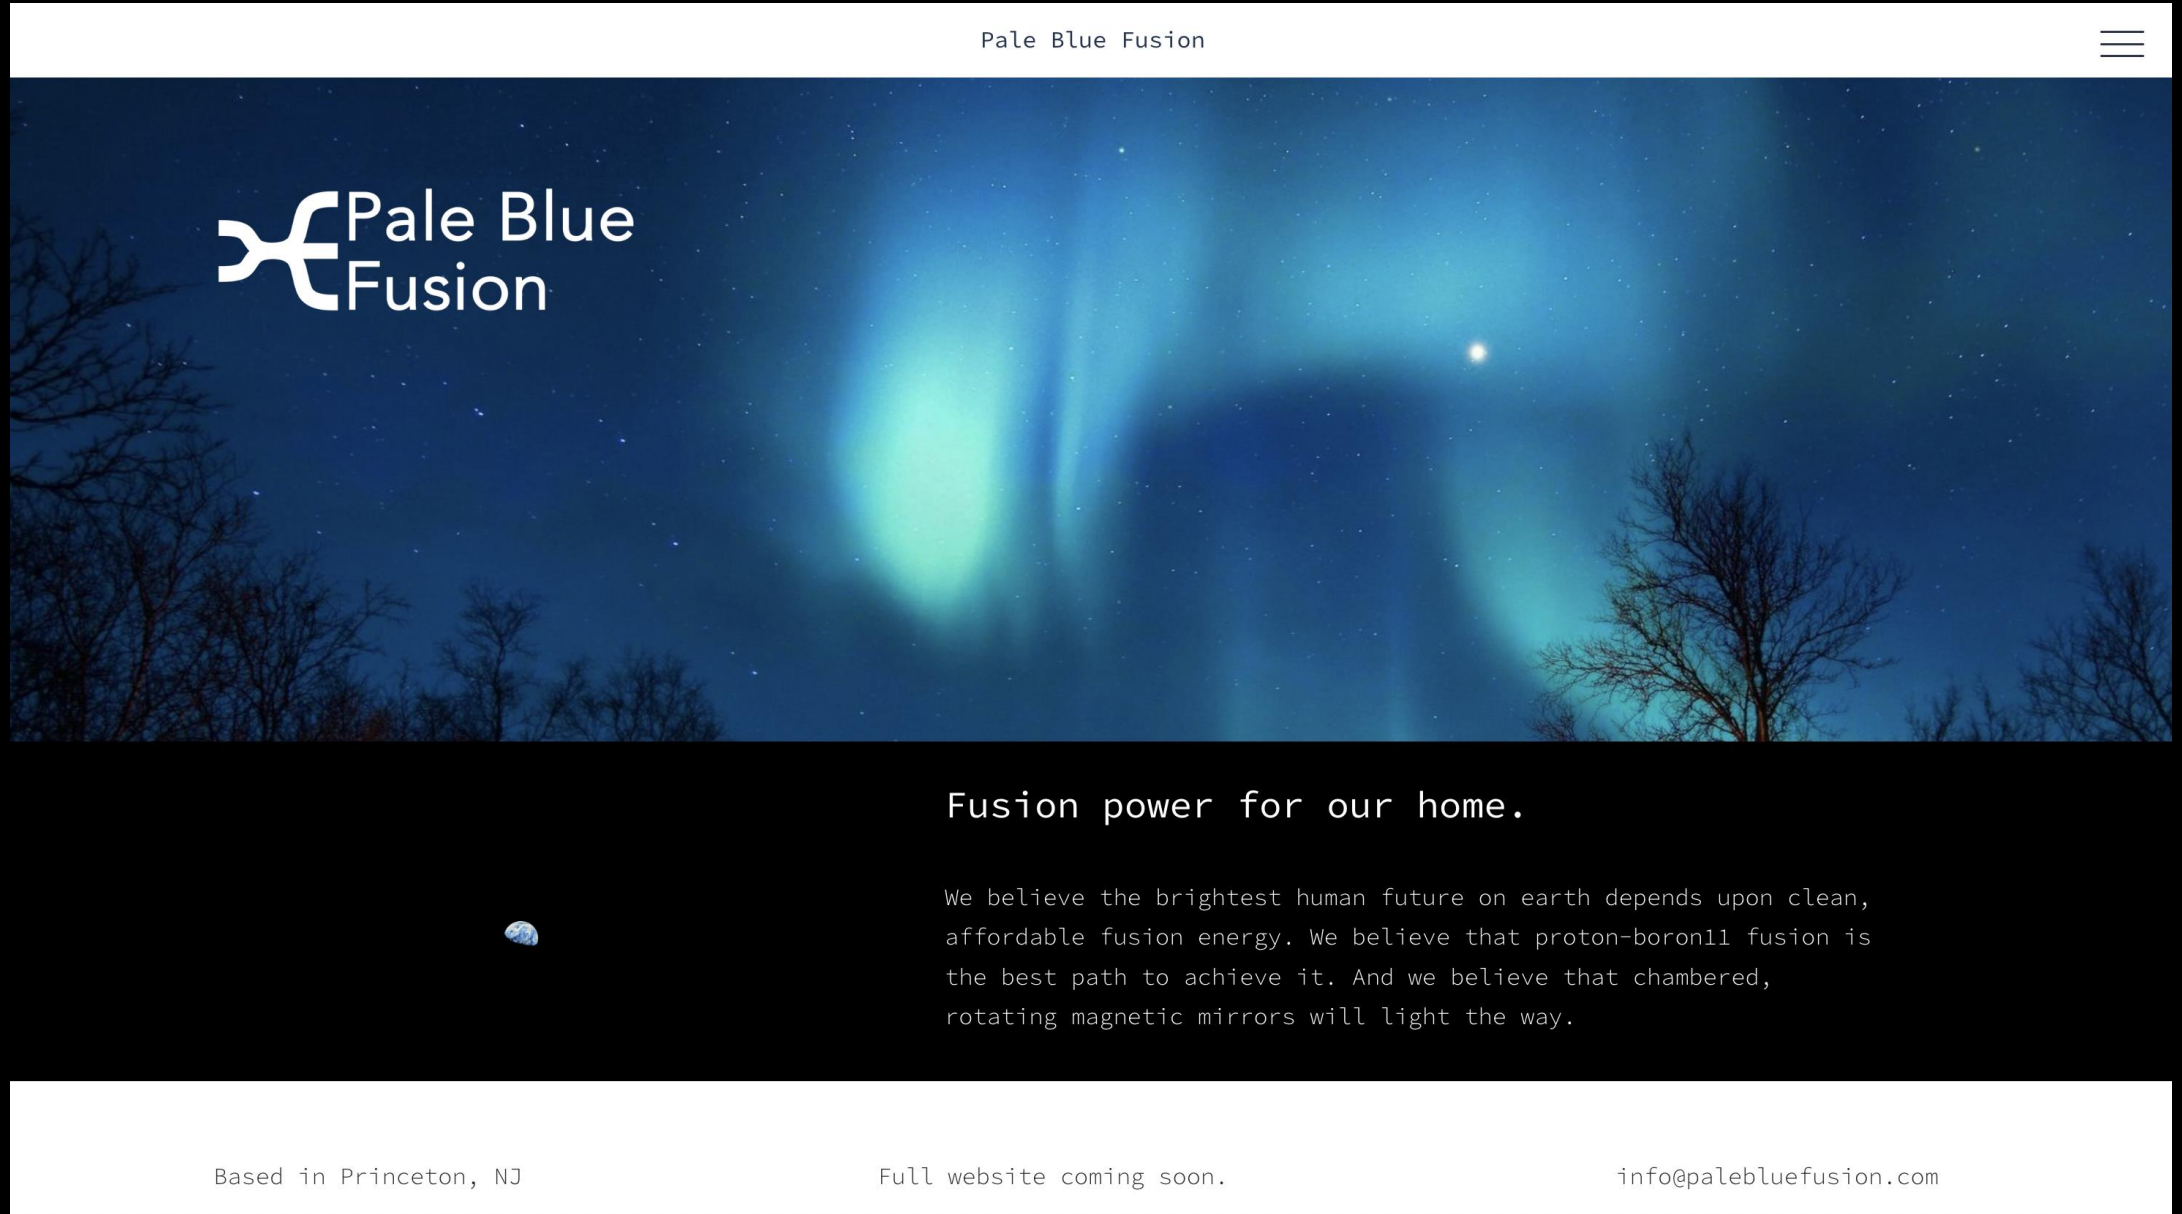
Pale Blue Fusion

Pale Blue Fusion

Fusion power for our home.

We believe the brightest human future on earth depends upon clean, affordable fusion energy. We believe that proton-boron11 fusion is the best path to achieve it. And we believe that chambered, rotating magnetic mirrors will light the way.

Based in Princeton, NJ

Full website coming soon.

info@palebluefusion.com